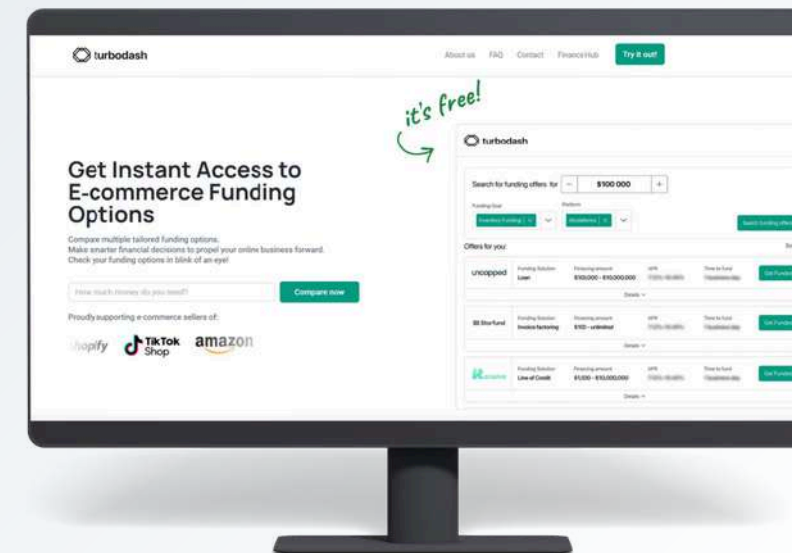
turbodash

About us FAQ Contact Finance Hub Try it out!

it's free!

Get Instant Access to E-commerce Funding Options

Compare multiple tailored funding options. Make smarter financial decisions to propel your online business forward. Check your funding options in blink of an eye!

How much money do you need?

Compare now

Proudly supporting e-commerce sellers of:

hopify TikTok Shop amazon

turbodash

Search for funding offers for - $100 000 +

Funding Goal Platform

Inventory Funding | × Shopify | ×

Search funding offers

Offers for you:

uncapped Funding Solution Loan Financing amount $10,000 - $10,000,000 APR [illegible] Time to fund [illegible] Get Funded

Details

Stenfund Funding Solution Invoice factoring Financing amount $10 - unlimited APR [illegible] Time to fund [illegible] Get Funded

Details

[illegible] Funding Solution Line of Credit Financing amount $1,000 - $10,000,000 APR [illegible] Time to fund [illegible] Get Funded

Details